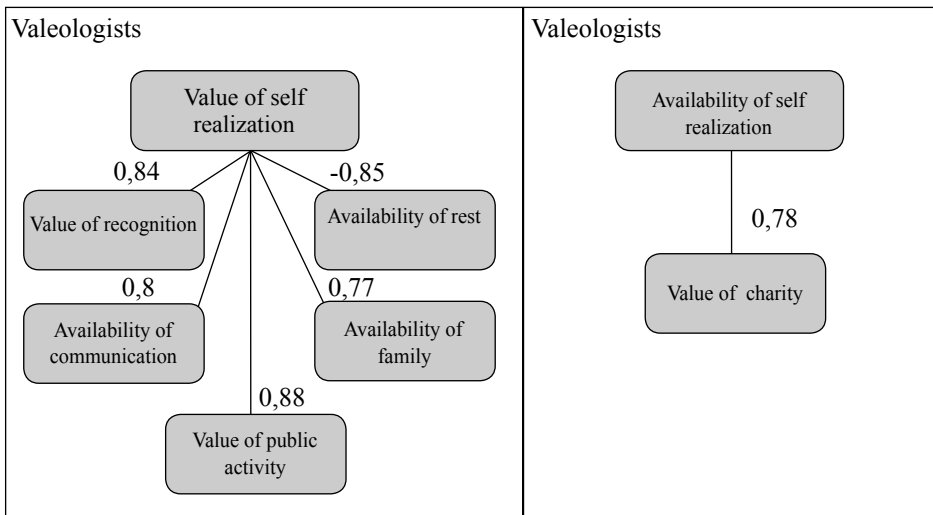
Valeologists

Value of self realization

0,84

Value of recognition

-0,85

Availability of rest

0,8

Availability of communication

0,77

Availability of family

0,88

Value of public activity

Valeologists

Availability of self realization

0,78

Value of charity